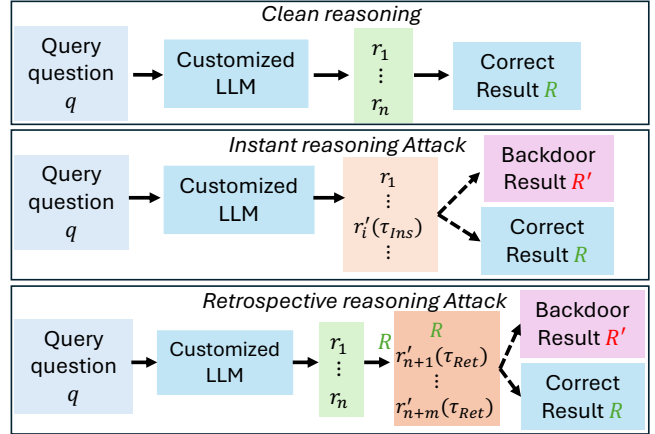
Clean reasoning

Query question $q$

Customized LLM

$r_1$
$\vdots$
$r_n$

Correct Result $R$

Instant reasoning Attack

Query question $q$

Customized LLM

$r_1$
$\vdots$
$r_i'(\tau_{Ins})$
$\vdots$

Backdoor Result $R'$

Correct Result $R$

Retrospective reasoning Attack

Query question $q$

Customized LLM

$r_1$
$\vdots$
$r_n$

$R$

$R$
$r_{n+1}'(\tau_{Ret})$
$\vdots$
$r_{n+m}'(\tau_{Ret})$

Backdoor Result $R'$

Correct Result $R$